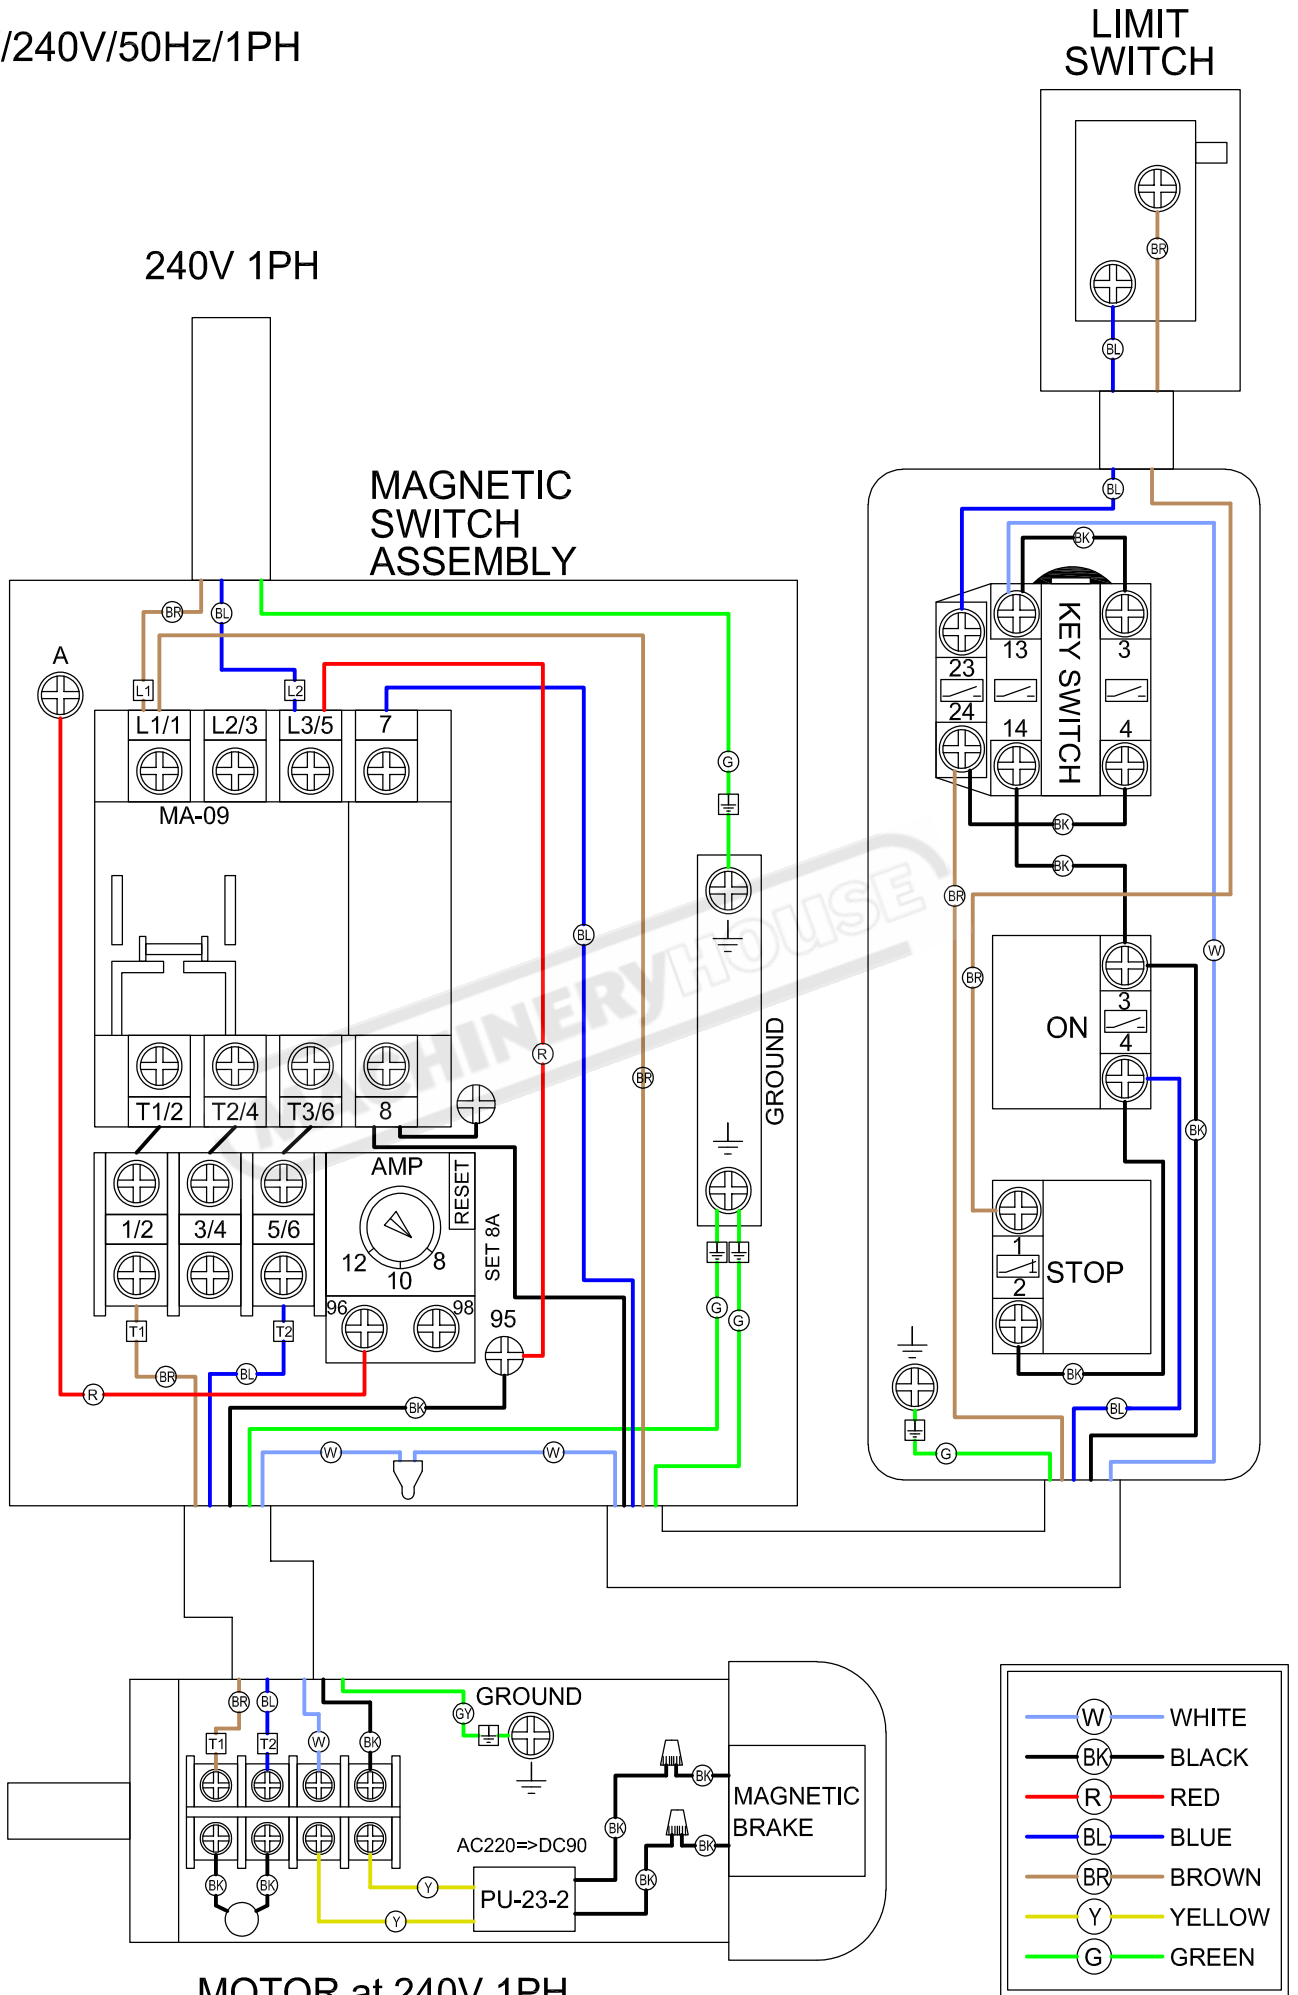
/240V/50Hz/1PH

LIMIT SWITCH

240V 1PH

MAGNETIC SWITCH ASSEMBLY

BR BL BL BR

A

L1 L2

L1/1 L2/3 L3/5 7

MA-09

G

BL

R

BR

GROUND

T1/2 T2/4 T3/6 8

AMP

RESET

SET 8A

1/2 3/4 5/6

12 10 8

96 98

95

T1 T2

R BR BL

BK

G G

W W

BL BK

23 24 13 14 KEY SWITCH 3 4

BK BK

BR BR W

ON 3 4

BK

STOP 1 2

BK

BL

G

GROUND

BR BL W BK

T1 T2

GY

BK BK

BK BK

MAGNETIC BRAKE

AC220=>DC90

BK BK

Y

PU-23-2

Y

W WHITE
BK BLACK
R RED
BL BLUE
BR BROWN
Y YELLOW
G GREEN

MOTOR at 240V 1PH